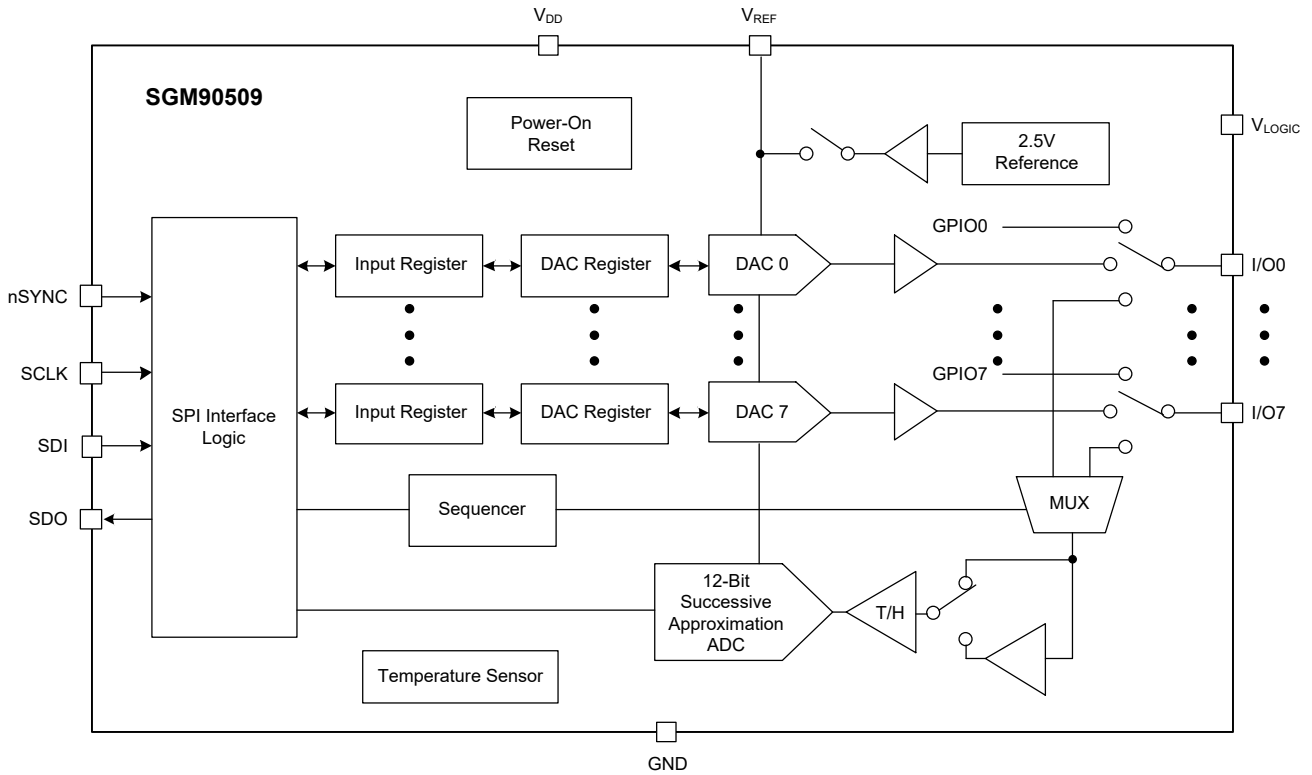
$V_{DD}$

$V_{REF}$

SGM90509

Power-On Reset

2.5V Reference

$V_{LOGIC}$

GPIO0

nSYNC

Input Register

DAC Register

DAC 0

I/O0

SCLK

SPI Interface Logic

GPIO7

Input Register

DAC Register

DAC 7

I/O7

SDI

SDO

Sequencer

MUX

12-Bit Successive Approximation ADC

T/H

Temperature Sensor

GND